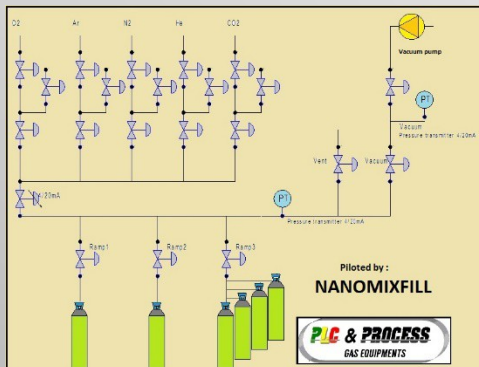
O2

Ar

N2

He

CO2

Vacuum pump

PT

Vacuum
Pressure transmitter 4/20mA

Vent

Vacuum

4/20mA

PT

Pressure transmitter 4/20mA

Ramp1

Ramp2

Ramp3

Piloted by :

NANOMIXFILL

PLC & PROCESS
GAS EQUIPMENTS